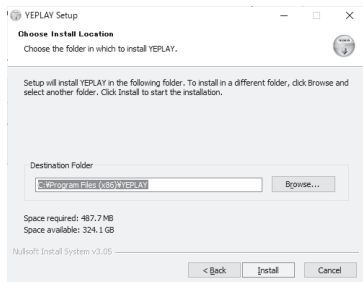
YEPLAY Setup

Choose Install Location

Choose the folder in which to install YEPLAY.

Setup will install YEPLAY in the following folder. To install in a different folder, click Browse and select another folder. Click Install to start the installation.

Destination Folder

C:¥Program Files (x86)¥YEPLAY

Browse...

Space required: 487.7 MB
Space available: 324.1 GB

Nullsoft Install System v3.05

< Back

Install

Cancel